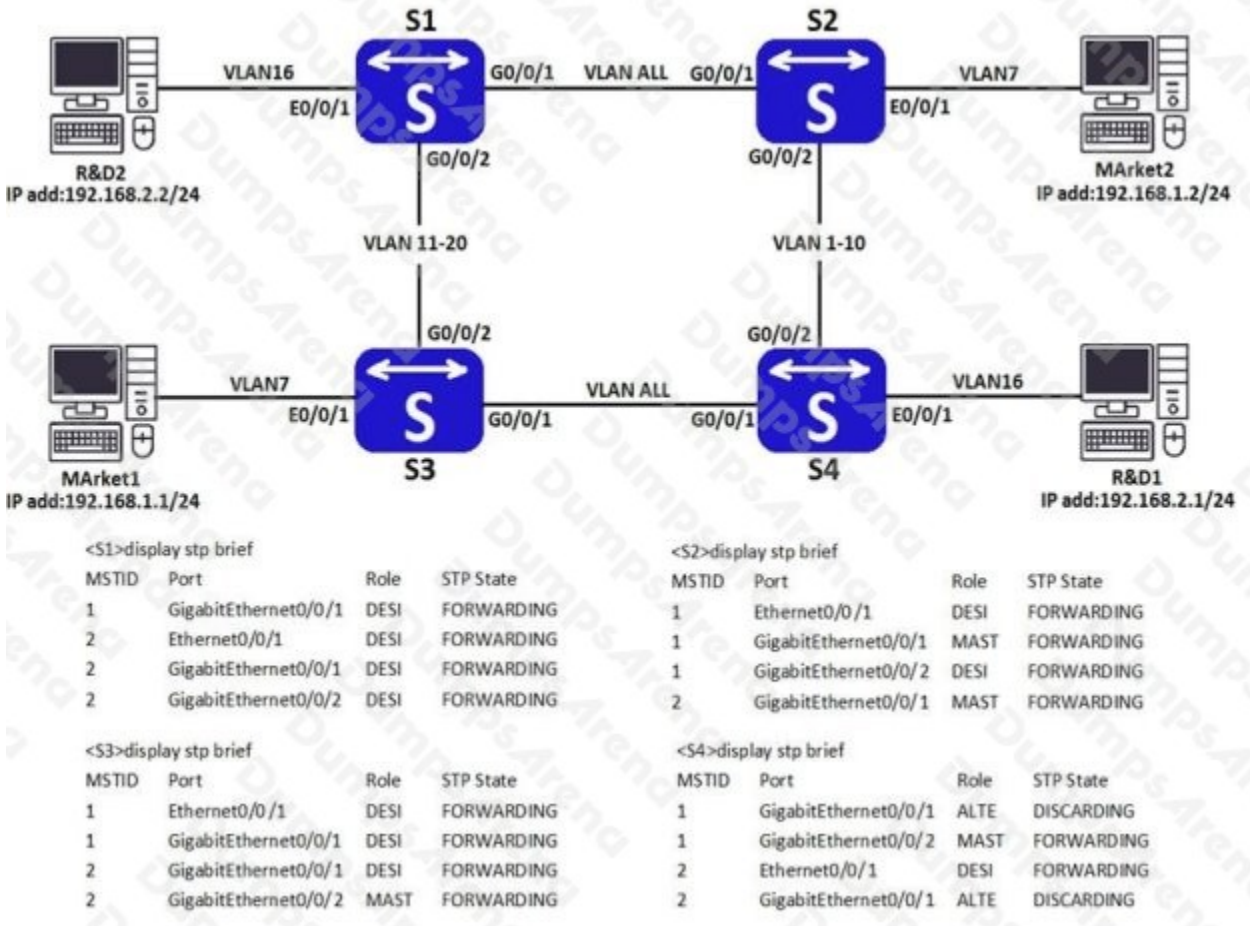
S1

S2

R&D2
IP add:192.168.2.2/24

VLAN16

E0/0/1

G0/0/1

VLAN ALL

G0/0/1

E0/0/1

VLAN7

MArket2
IP add:192.168.1.2/24

G0/0/2

G0/0/2

VLAN 11-20

VLAN 1-10

G0/0/2

G0/0/2

MArket1
IP add:192.168.1.1/24

VLAN7

E0/0/1

G0/0/1

VLAN ALL

G0/0/1

E0/0/1

VLAN16

R&D1
IP add:192.168.2.1/24

S3

S4

<S1>display stp brief

| MSTID | Port | Role | STP State |
|---|---|---|---|
| 1 | GigabitEthernet0/0/1 | DESI | FORWARDING |
| 2 | Ethernet0/0/1 | DESI | FORWARDING |
| 2 | GigabitEthernet0/0/1 | DESI | FORWARDING |
| 2 | GigabitEthernet0/0/2 | DESI | FORWARDING |

<S2>display stp brief

| MSTID | Port | Role | STP State |
|---|---|---|---|
| 1 | Ethernet0/0/1 | DESI | FORWARDING |
| 1 | GigabitEthernet0/0/1 | MAST | FORWARDING |
| 1 | GigabitEthernet0/0/2 | DESI | FORWARDING |
| 2 | GigabitEthernet0/0/1 | MAST | FORWARDING |

<S3>display stp brief

| MSTID | Port | Role | STP State |
|---|---|---|---|
| 1 | Ethernet0/0/1 | DESI | FORWARDING |
| 1 | GigabitEthernet0/0/1 | DESI | FORWARDING |
| 2 | GigabitEthernet0/0/1 | DESI | FORWARDING |
| 2 | GigabitEthernet0/0/2 | MAST | FORWARDING |

<S4>display stp brief

| MSTID | Port | Role | STP State |
|---|---|---|---|
| 1 | GigabitEthernet0/0/1 | ALTE | DISCARDING |
| 1 | GigabitEthernet0/0/2 | MAST | FORWARDING |
| 2 | Ethernet0/0/1 | DESI | FORWARDING |
| 2 | GigabitEthernet0/0/1 | ALTE | DISCARDING |

DumpsArena